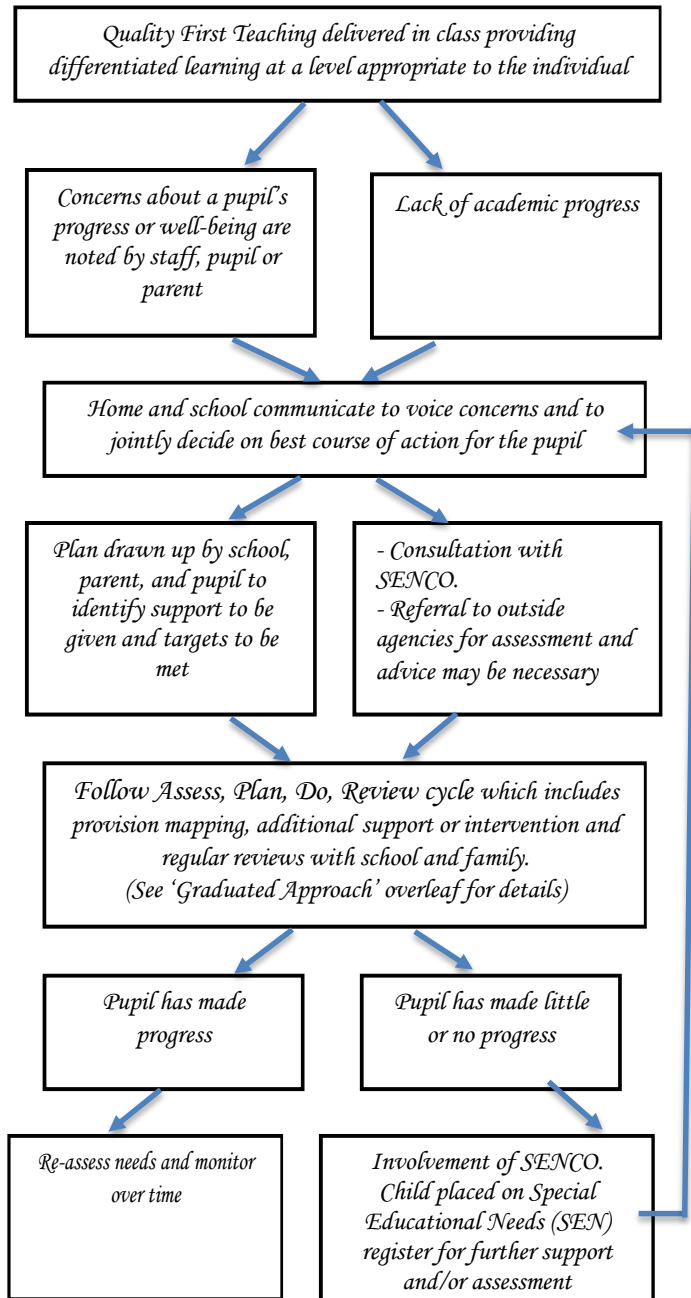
Quality First Teaching delivered in class providing differentiated learning at a level appropriate to the individual

Concerns about a pupil's progress or well-being are noted by staff, pupil or parent

Lack of academic progress

Home and school communicate to voice concerns and to jointly decide on best course of action for the pupil

Plan drawn up by school, parent, and pupil to identify support to be given and targets to be met

- Consultation with SENCO.
- Referral to outside agencies for assessment and advice may be necessary

Follow Assess, Plan, Do, Review cycle which includes provision mapping, additional support or intervention and regular reviews with school and family.
(See 'Graduated Approach' overleaf for details)

Pupil has made progress

Pupil has made little or no progress

Re-assess needs and monitor over time

Involvement of SENCO. Child placed on Special Educational Needs (SEN) register for further support and/or assessment